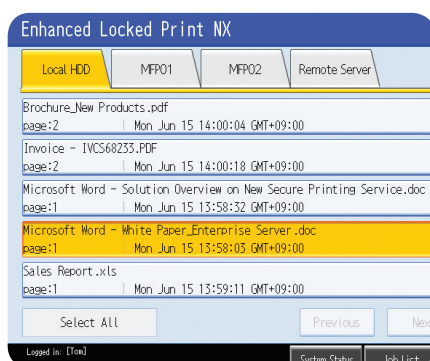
Enhanced Locked Print NX

Local HDD | MFP01 | MFP02 | Remote Server

Brochure_New Products.pdf
page:2 | Mon Jun 15 14:00:04 GMT+09:00

Invoice - IVCS68233.PDF
page:2 | Mon Jun 15 14:00:18 GMT+09:00

Microsoft Word - Solution Overview on New Secure Printing Service.doc
page:1 | Mon Jun 15 13:58:32 GMT+09:00

Microsoft Word - White Paper_Enterprise Server.doc
page:1 | Mon Jun 15 13:58:03 GMT+09:00

Sales Report.xls
page:1 | Mon Jun 15 13:59:11 GMT+09:00

Select All

Previous

Nex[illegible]

Logged in: [Tom]

System Status

Job List